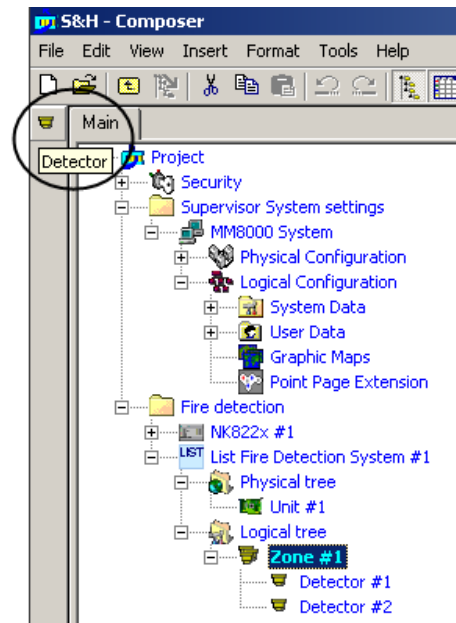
S&H - Composer
File Edit View Insert Format Tools Help
Main
Detector
Project
Security
Supervisor System settings
MM8000 System
Physical Configuration
Logical Configuration
System Data
User Data
Graphic Maps
Point Page Extension
Fire detection
NK822x #1
LIST
List Fire Detection System #1
Physical tree
Unit #1
Logical tree
Zone #1
Detector #1
Detector #2